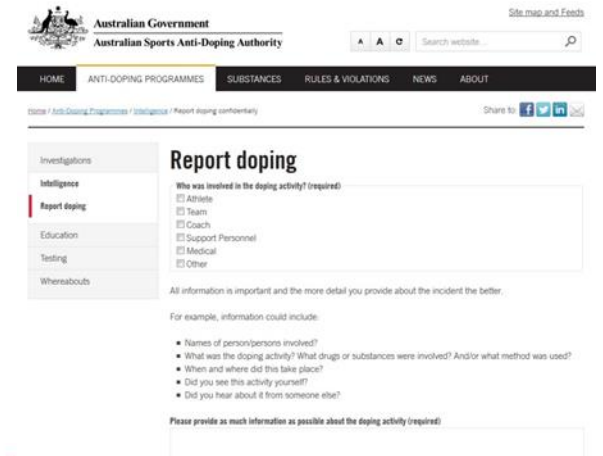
Site map and Feeds

Australian Government
Australian Sports Anti-Doping Authority

A A C Search website

HOME ANTI-DOPING PROGRAMMES SUBSTANCES RULES & VIOLATIONS NEWS ABOUT

Home / Anti-Doping Programmes / Intelligence / Report doping confidentially

Share to

Investigations
Intelligence
Report doping
Education
Testing
Whereabouts

Report doping

Who was involved in the doping activity? (required)
Athlete
Team
Coach
Support Personnel
Medical
Other

All information is important and the more detail you provide about the incident the better.

For example, information could include:

- Names of person/persons involved?
- What was the doping activity? What drugs or substances were involved? And/or what method was used?
- When and where did this take place?
- Did you see this activity yourself?
- Did you hear about it from someone else?

Please provide as much information as possible about the doping activity (required)